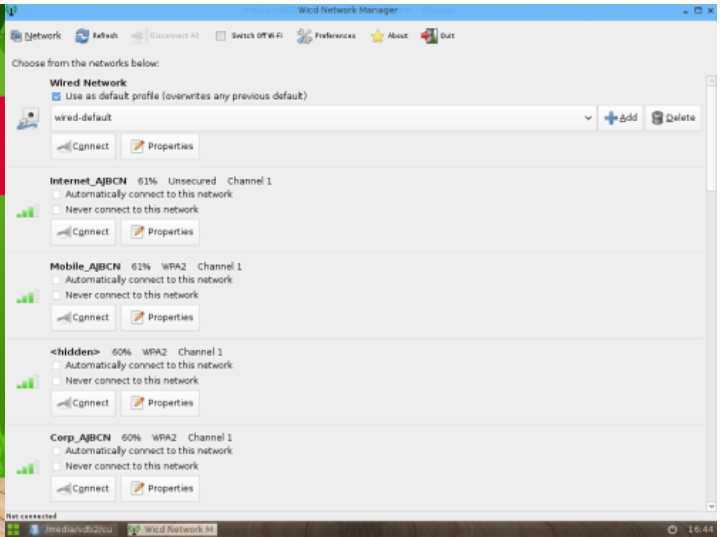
Wicd Network Manager

Network Refresh Disconnect All Switch Off Wi-Fi Preferences About Quit

Choose from the networks below:

Wired Network
Use as default profile (overwrites any previous default)
wired-default
Add Delete
Connect Properties

Internet_AJBCN 61% Unsecured Channel 1
Automatically connect to this network
Never connect to this network
Connect Properties

Mobile_AJBCN 61% WPA2 Channel 1
Automatically connect to this network
Never connect to this network
Connect Properties

<hidden> 60% WPA2 Channel 1
Automatically connect to this network
Never connect to this network
Connect Properties

Corp_AJBCN 60% WPA2 Channel 1
Automatically connect to this network
Never connect to this network
Connect Properties

Not connected

/media/sdb2/cu Wicd Network M 16:44